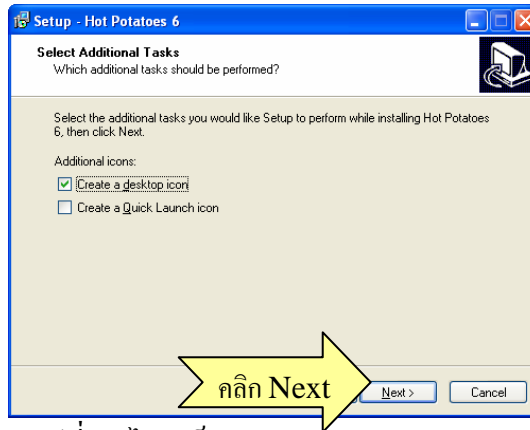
Setup - Hot Potatoes 6

Select Additional Tasks
Which additional tasks should be performed?

Select the additional tasks you would like Setup to perform while installing Hot Potatoes 6, then click Next.

Additional icons:

Create a desktop icon

Create a Quick Launch icon

คลิก Next

Next >

Cancel